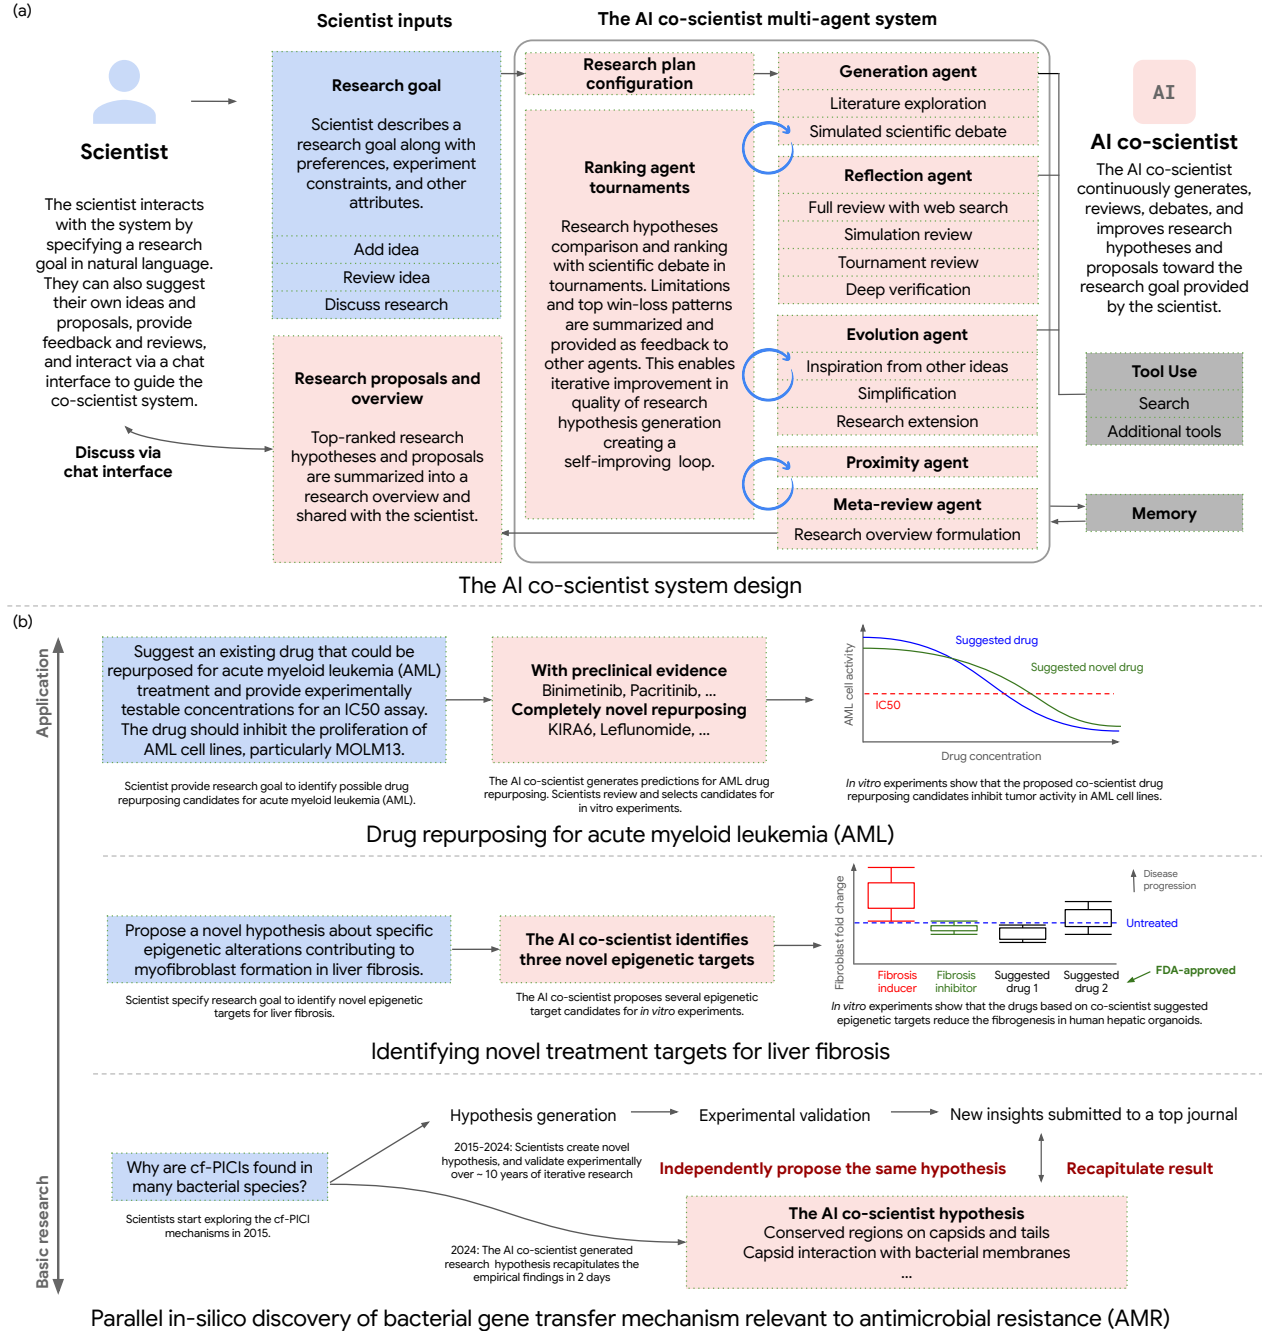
(a)

Scientist inputs

The AI co-scientist multi-agent system

Scientist

The scientist interacts with the system by specifying a research goal in natural language. They can also suggest their own ideas and proposals, provide feedback and reviews, and interact via a chat interface to guide the co-scientist system.

Discuss via chat interface

Research goal

Scientist describes a research goal along with preferences, experiment constraints, and other attributes.

Add idea

Review idea

Discuss research

Research proposals and overview

Top-ranked research hypotheses and proposals are summarized into a research overview and shared with the scientist.

Research plan configuration

Ranking agent tournaments

Research hypotheses comparison and ranking with scientific debate in tournaments. Limitations and top win-loss patterns are summarized and provided as feedback to other agents. This enables iterative improvement in quality of research hypothesis generation creating a self-improving loop.

Generation agent

Literature exploration

Simulated scientific debate

Reflection agent

Full review with web search

Simulation review

Tournament review

Deep verification

Evolution agent

Inspiration from other ideas

Simplification

Research extension

Proximity agent

Meta-review agent

Research overview formulation

AI

AI co-scientist

The AI co-scientist continuously generates, reviews, debates, and improves research hypotheses and proposals toward the research goal provided by the scientist.

Tool Use

Search

Additional tools

Memory

The AI co-scientist system design

(b)

Application

Basic research

Suggest an existing drug that could be repurposed for acute myeloid leukemia (AML) treatment and provide experimentally testable concentrations for an IC50 assay. The drug should inhibit the proliferation of AML cell lines, particularly MOLM13.

Scientist provide research goal to identify possible drug repurposing candidates for acute myeloid leukemia (AML).

With preclinical evidence
Binimetinib, Pacritinib, ...
Completely novel repurposing
KIRA6, Leflunomide, ...

The AI co-scientist generates predictions for AML drug repurposing. Scientists review and selects candidates for in vitro experiments.

AML cell activity

Suggested drug

Suggested novel drug

IC50

Drug concentration

In vitro experiments show that the proposed co-scientist drug repurposing candidates inhibit tumor activity in AML cell lines.

Drug repurposing for acute myeloid leukemia (AML)

Propose a novel hypothesis about specific epigenetic alterations contributing to myofibroblast formation in liver fibrosis.

Scientist specify research goal to identify novel epigenetic targets for liver fibrosis.

The AI co-scientist identifies three novel epigenetic targets

The AI co-scientist proposes several epigenetic target candidates for in vitro experiments.

Fibroblast fold change

Disease progression

Untreated

Fibrosis inducer

Fibrosis inhibitor

Suggested drug 1

Suggested drug 2

FDA-approved

In vitro experiments show that the drugs based on co-scientist suggested epigenetic targets reduce the fibrogenesis in human hepatic organoids.

Identifying novel treatment targets for liver fibrosis

Why are cf-PICIs found in many bacterial species?

Scientists start exploring the cf-PICI mechanisms in 2015.

Hypothesis generation

2015-2024: Scientists create novel hypothesis, and validate experimentally over ~ 10 years of iterative research

Experimental validation

New insights submitted to a top journal

Independently propose the same hypothesis

Recapitulate result

The AI co-scientist hypothesis
Conserved regions on capsids and tails
Capsid interaction with bacterial membranes
...

2024: The AI co-scientist generated research hypothesis recapitulates the empirical findings in 2 days

Parallel in-silico discovery of bacterial gene transfer mechanism relevant to antimicrobial resistance (AMR)